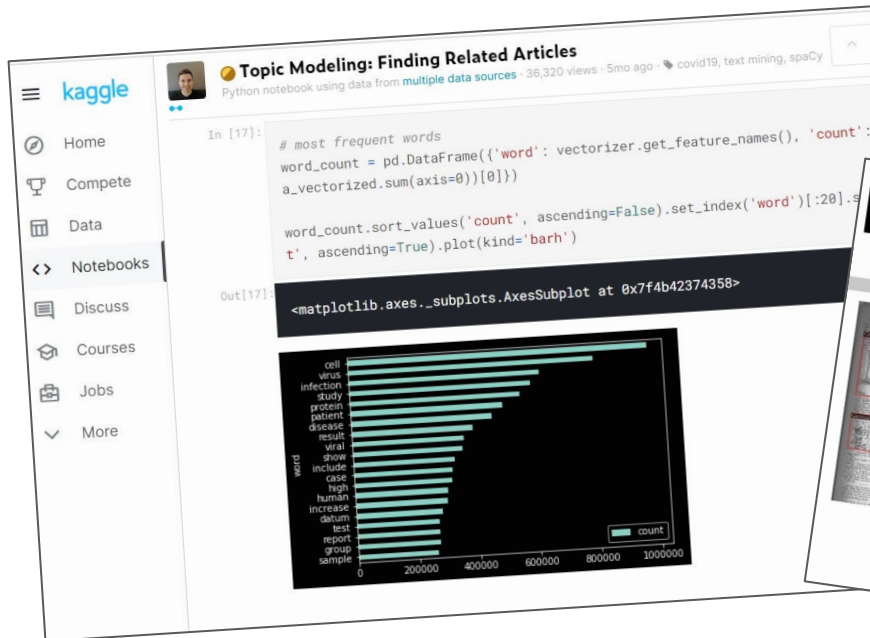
kaggle

Home
Compete
Data
Notebooks
Discuss
Courses
Jobs
More

Topic Modeling: Finding Related Articles
Python notebook using data from multiple data sources · 36,320 views · 5mo ago · covid19, text mining, spaCy

In [17]:
# most frequent words
word_count = pd.DataFrame({'word': vectorizer.get_feature_names(), 'count':
a_vectorized.sum(axis=0))[0]})

word_count.sort_values('count', ascending=False).set_index('word')[:20].s
t', ascending=True).plot(kind='barh')

Out[17]:
<matplotlib.axes._subplots.AxesSubplot at 0x7f4b42374358>

cell
virus
infection
study
protein
patient
disease
result
viral
show
include
case
high
human
increase
datum
test
report
group
sample

word

count

0 200000 400000 600000 800000 1000000